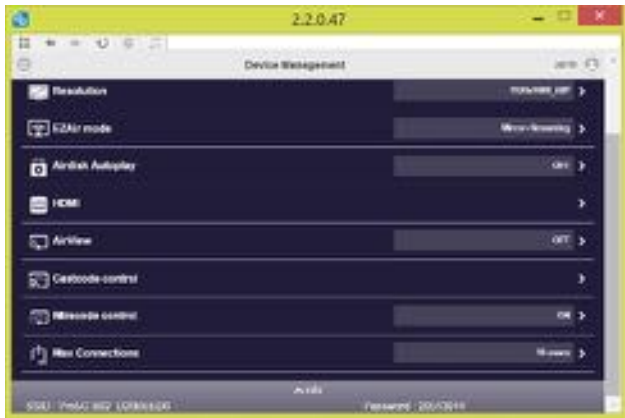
2.2.0.47

Device Management

Resolution

1024x768_60P

EZAir mode

Mirror+Streaming

Airdisk Autoplay

OFF

HDMI

AirView

OFF

Gestcode control

Miracode control

ON

Max Connections

16 users

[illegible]

SSID: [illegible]

Password: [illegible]